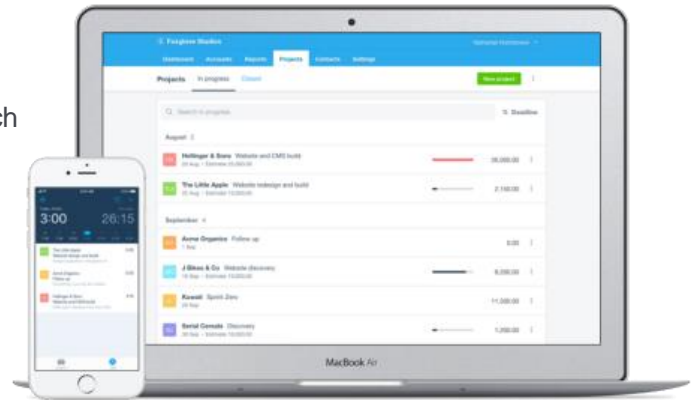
ch

Foxglove Studios
Nathaniel Hutchinson
Dashboard Accounts Reports Projects Contacts Settings
Projects In progress Closed
New project
Search in progress
Deadline
August 2
Hellinger & Sons Website and CMS build
26,000.00
The Little Apple Website redesign and build
2,100.00
September 4
Acme Organics Follow up
0.00
J Bikes & Co Website discovery
6,000.00
Kuwait Sprint Zero
11,000.00
Serial Console Discovery
1,000.00
MacBook Air

3:00
26:15
The Little Apple
Website design and build
Acme Organics
Follow up
Hellinger & Sons
Website and CMS build